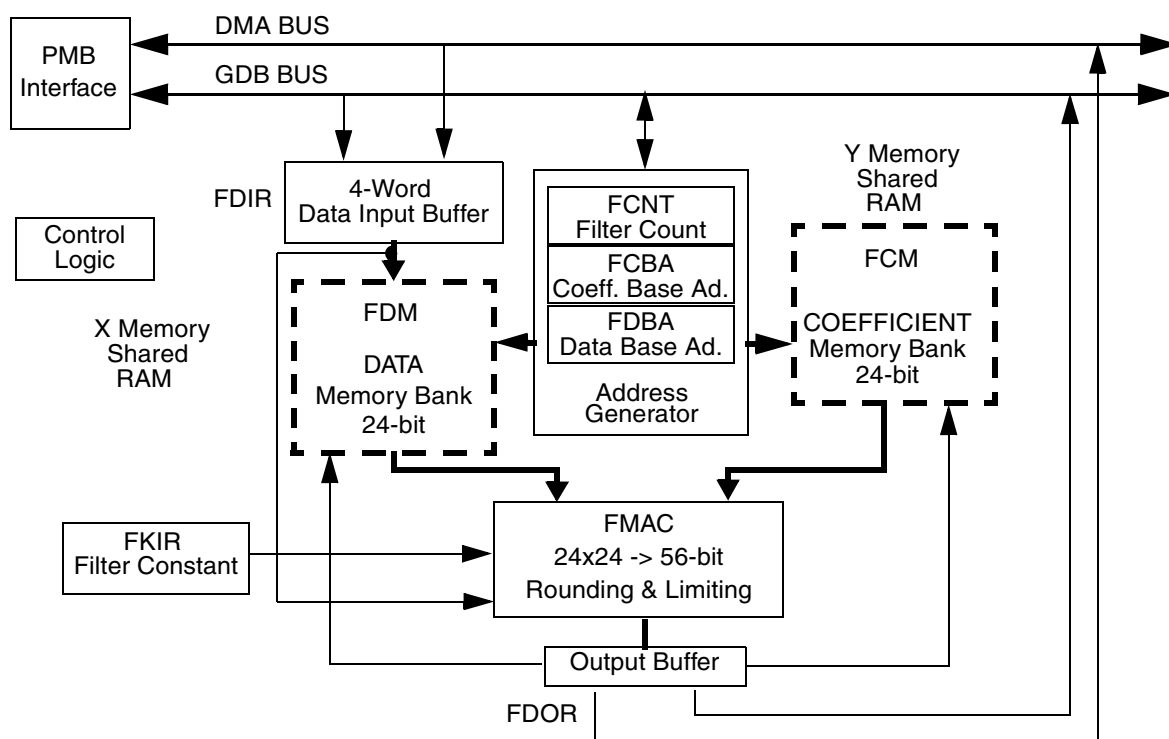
PMB Interface

DMA BUS

GDB BUS

FDIR

4-Word Data Input Buffer

FCNT Filter Count

FCBA Coeff. Base Ad.

FDBA Data Base Ad.

Address Generator

Y Memory Shared RAM

Control Logic

FCM

COEFFICIENT Memory Bank 24-bit

X Memory Shared RAM

FDM

DATA Memory Bank 24-bit

FKIR Filter Constant

FMAC
24x24 -> 56-bit
Rounding & Limiting

Output Buffer

FDOR